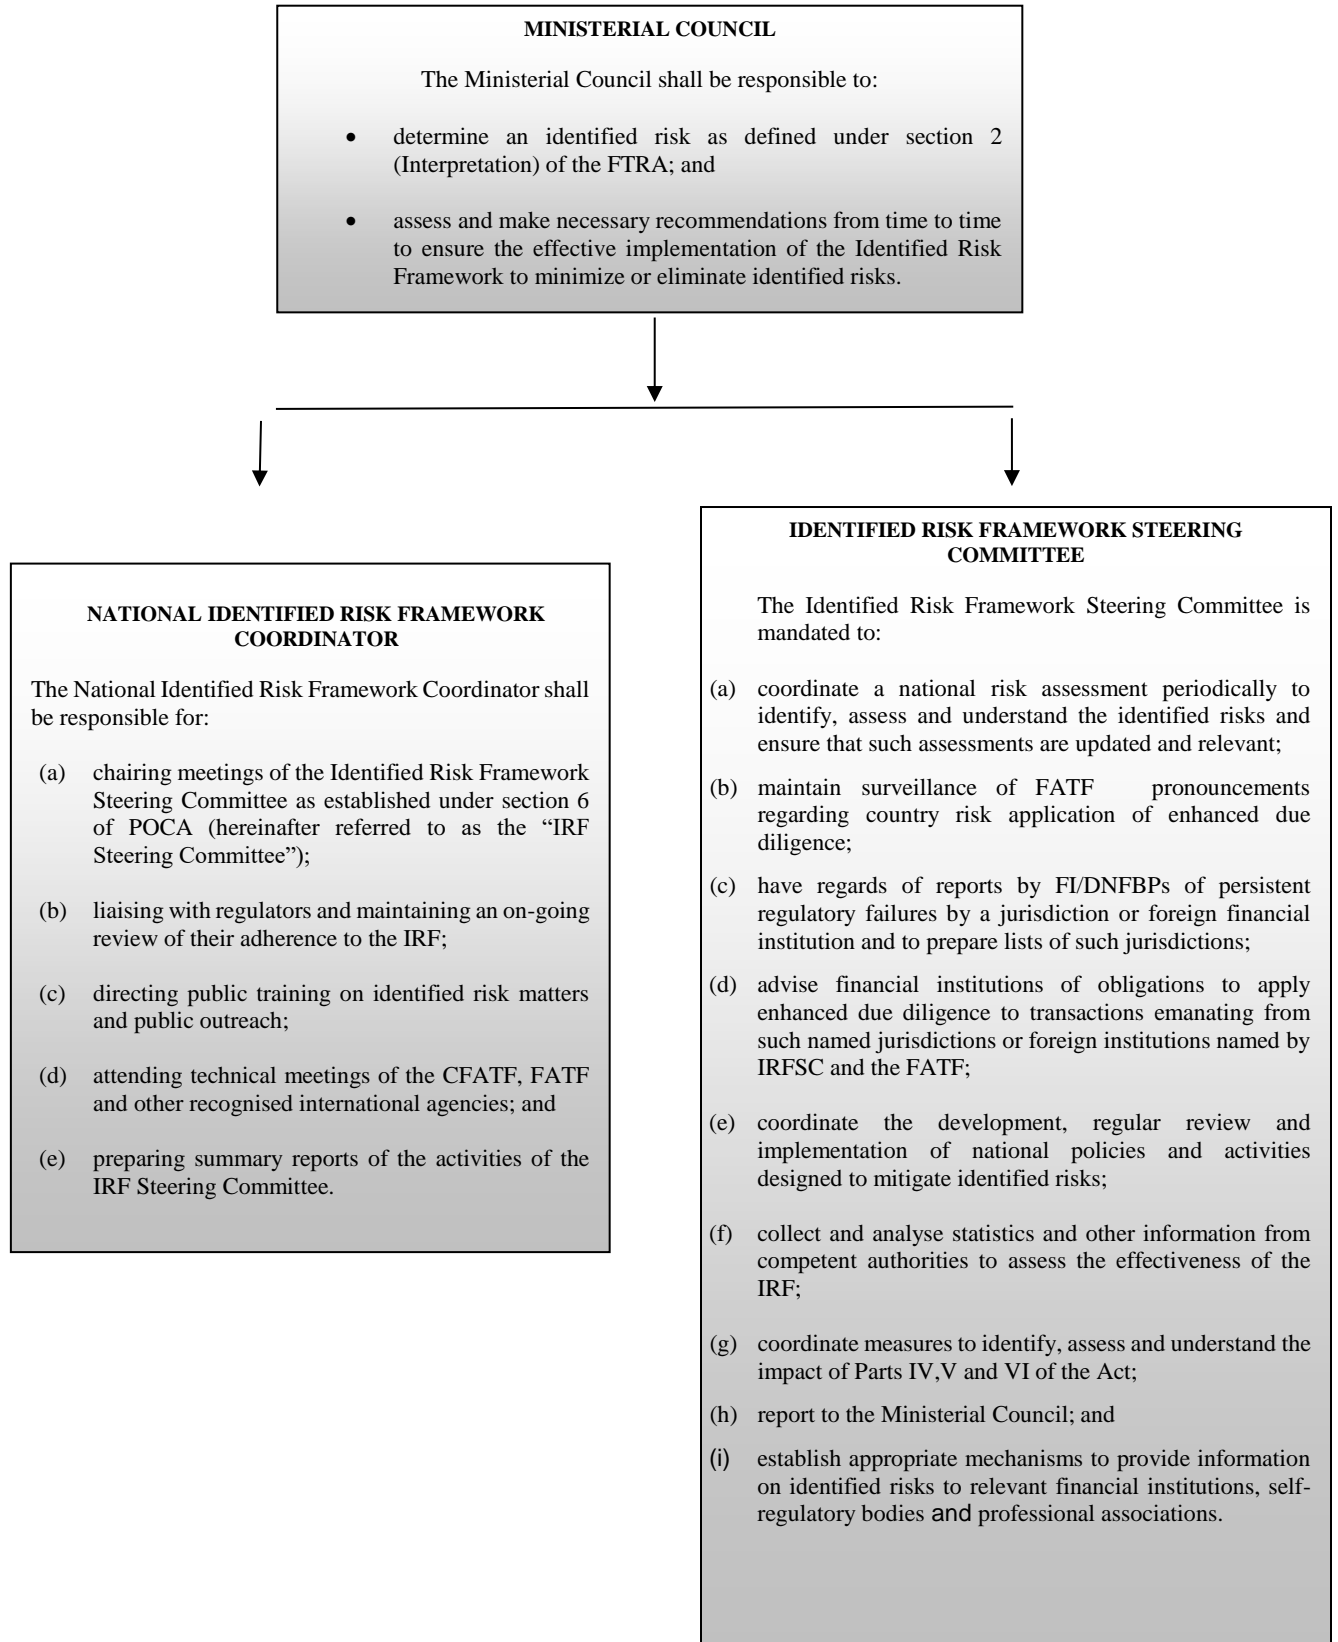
MINISTERIAL COUNCIL

The Ministerial Council shall be responsible to:

- determine an identified risk as defined under section 2 (Interpretation) of the FTRA; and
- assess and make necessary recommendations from time to time to ensure the effective implementation of the Identified Risk Framework to minimize or eliminate identified risks.

NATIONAL IDENTIFIED RISK FRAMEWORK COORDINATOR

The National Identified Risk Framework Coordinator shall be responsible for:

(a) chairing meetings of the Identified Risk Framework Steering Committee as established under section 6 of POCA (hereinafter referred to as the "IRF Steering Committee");

(b) liaising with regulators and maintaining an on-going review of their adherence to the IRF;

(c) directing public training on identified risk matters and public outreach;

(d) attending technical meetings of the CFATF, FATF and other recognised international agencies; and

(e) preparing summary reports of the activities of the IRF Steering Committee.

IDENTIFIED RISK FRAMEWORK STEERING COMMITTEE

The Identified Risk Framework Steering Committee is mandated to:

(a) coordinate a national risk assessment periodically to identify, assess and understand the identified risks and ensure that such assessments are updated and relevant;

(b) maintain surveillance of FATF pronouncements regarding country risk application of enhanced due diligence;

(c) have regards of reports by FI/DNFBPs of persistent regulatory failures by a jurisdiction or foreign financial institution and to prepare lists of such jurisdictions;

(d) advise financial institutions of obligations to apply enhanced due diligence to transactions emanating from such named jurisdictions or foreign institutions named by IRFSC and the FATF;

(e) coordinate the development, regular review and implementation of national policies and activities designed to mitigate identified risks;

(f) collect and analyse statistics and other information from competent authorities to assess the effectiveness of the IRF;

(g) coordinate measures to identify, assess and understand the impact of Parts IV,V and VI of the Act;

(h) report to the Ministerial Council; and

(i) establish appropriate mechanisms to provide information on identified risks to relevant financial institutions, self-regulatory bodies and professional associations.